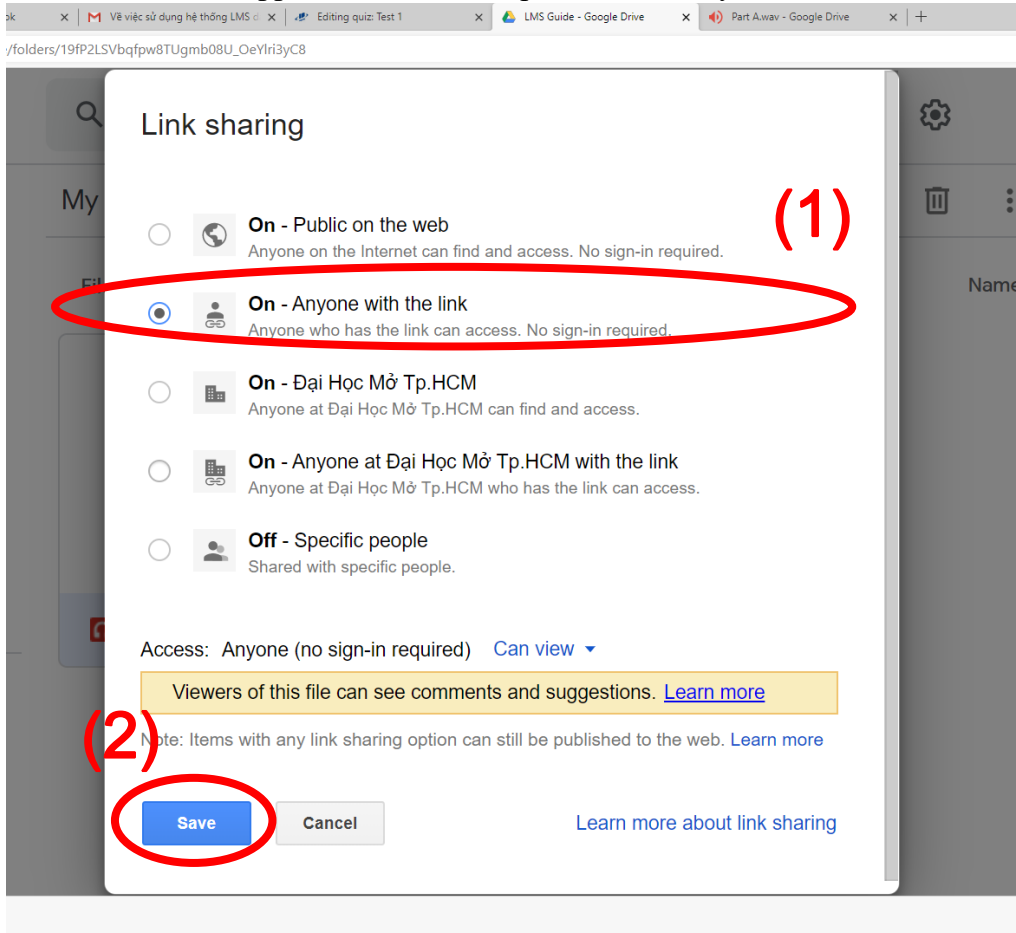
ok × Về việc sử dụng hệ thống LMS c × Editing quiz: Test 1 × LMS Guide - Google Drive × Part A.wav - Google Drive × +

/folders/19fP2LSVbqfpw8TUgmb08U_OeYlri3yC8

My

Name

Link sharing

(1)

On - Public on the web
Anyone on the Internet can find and access. No sign-in required.

On - Anyone with the link
Anyone who has the link can access. No sign-in required.

On - Đại Học Mở Tp.HCM
Anyone at Đại Học Mở Tp.HCM can find and access.

On - Anyone at Đại Học Mở Tp.HCM with the link
Anyone at Đại Học Mở Tp.HCM who has the link can access.

Off - Specific people
Shared with specific people.

Access: Anyone (no sign-in required) Can view

Viewers of this file can see comments and suggestions. Learn more

(2)

Note: Items with any link sharing option can still be published to the web. Learn more

Save Cancel Learn more about link sharing